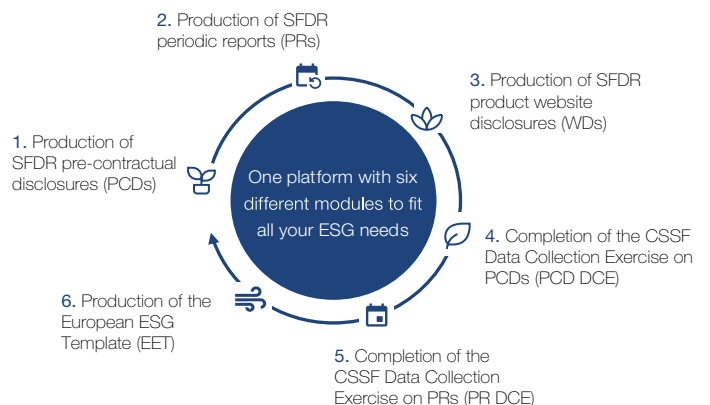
1. Production of SFDR pre-contractual disclosures (PCDs)

2. Production of SFDR periodic reports (PRs)

3. Production of SFDR product website disclosures (WDs)

One platform with six different modules to fit all your ESG needs

4. Completion of the CSSF Data Collection Exercise on PCDs (PCD DCE)

5. Completion of the CSSF Data Collection Exercise on PRs (PR DCE)

6. Production of the European ESG Template (EET)